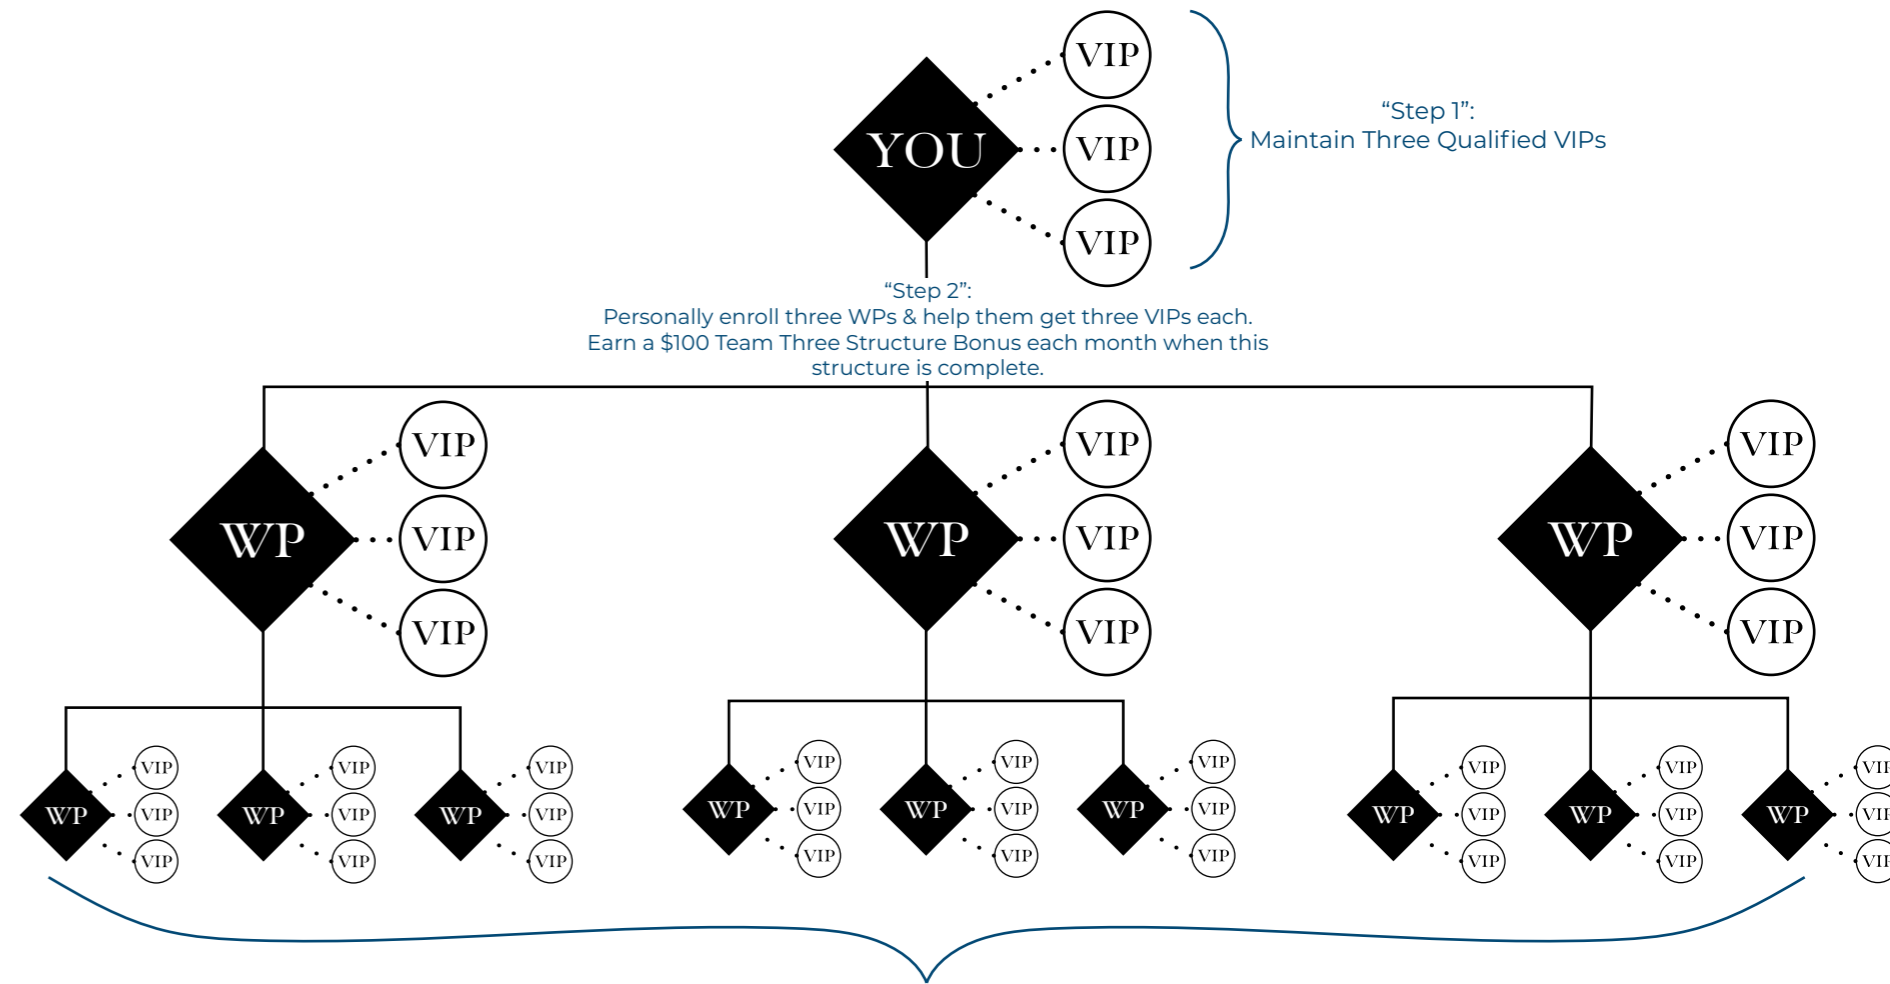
YOU

VIP

VIP

VIP

“Step 1”:
Maintain Three Qualified VIPs

“Step 2”:
Personally enroll three WPs & help them get three VIPs each.
Earn a $100 Team Three Structure Bonus each month when this structure is complete.

WP

VIP

VIP

VIP

WP

VIP

VIP

VIP

WP

VIP

VIP

VIP

WP VIP VIP VIP

WP VIP VIP VIP

WP VIP VIP VIP

WP VIP VIP VIP

WP VIP VIP VIP

WP VIP VIP VIP

WP VIP VIP VIP

WP VIP VIP VIP

WP VII VII VII